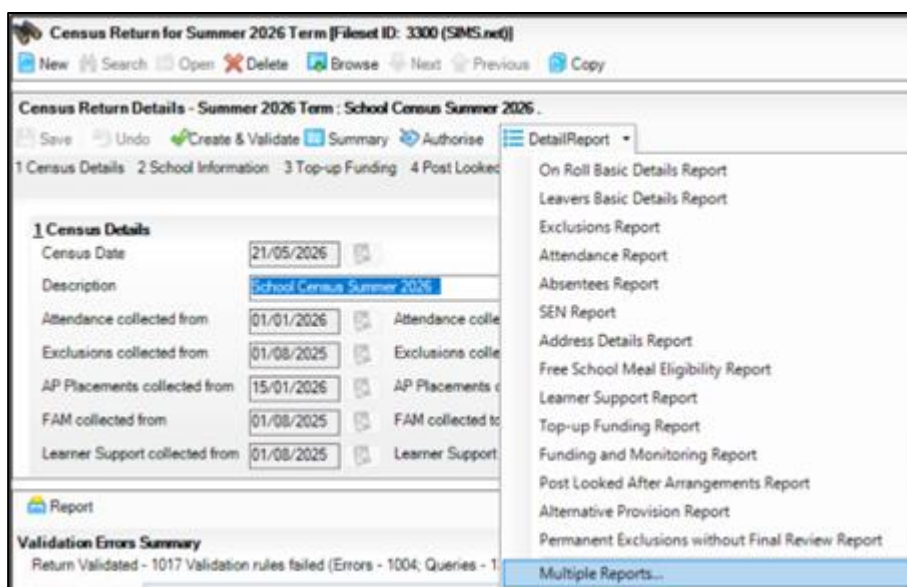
Census Return for Summer 2026 Term [Fileset ID: 3300 (SIMS.net)]

New Search Open Delete Browse Next Previous Copy

Census Return Details - Summer 2026 Term : School Census Summer 2026 .

Save Undo Create & Validate Summary Authorise DetailReport

1 Census Details 2 School Information 3 Top-up Funding 4 Post Looked

1 Census Details

| | | | |
|---|---|---|---|
| Census Date | 21/05/2026 | | |
| Description | School Census Summer 2026 | | |
| Attendance collected from | 01/01/2026 | Attendance colle | |
| Exclusions collected from | 01/08/2025 | Exclusions colle | |
| AP Placements collected from | 15/01/2026 | AP Placements c | |
| FAM collected from | 01/08/2025 | FAM collected to | |
| Learner Support collected from | 01/08/2025 | Learner Support | |

Report

Validation Errors Summary

Return Validated - 1017 Validation rules failed (Errors - 1004; Queries - 1

On Roll Basic Details Report
Leavers Basic Details Report
Exclusions Report
Attendance Report
Absentees Report
SEN Report
Address Details Report
Free School Meal Eligibility Report
Learner Support Report
Top-up Funding Report
Funding and Monitoring Report
Post Looked After Arrangements Report
Alternative Provision Report
Permanent Exclusions without Final Review Report
Multiple Reports...